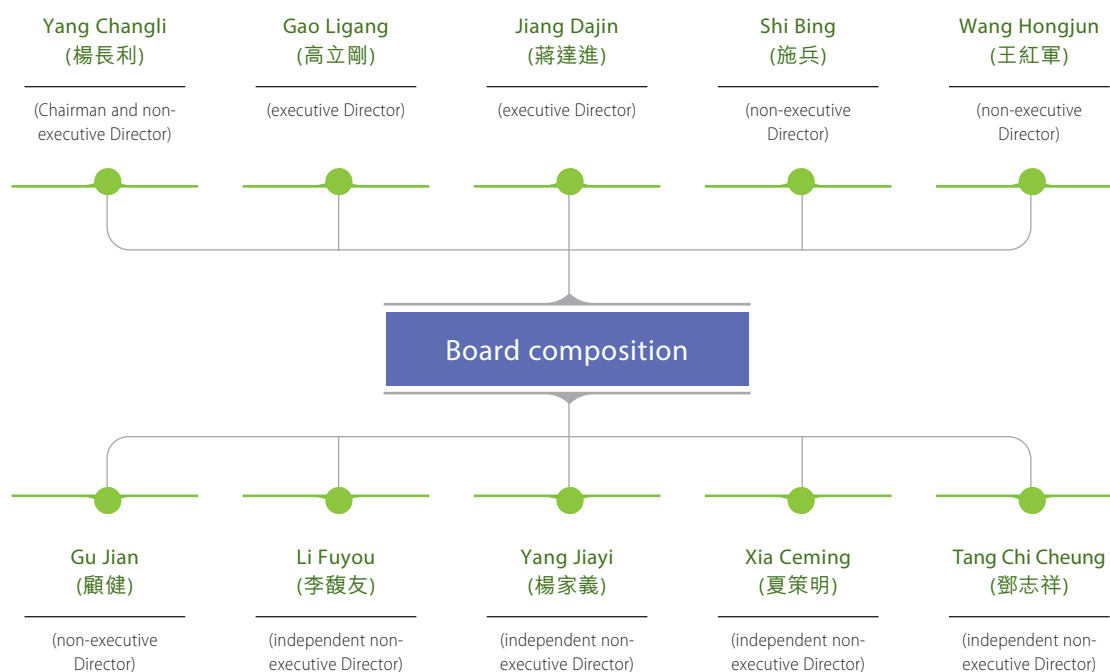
Yang Changli
(楊長利)

(Chairman and non-executive Director)

Gao Ligang
(高立剛)

(executive Director)

Jiang Dajin
(蔣達進)

(executive Director)

Shi Bing
(施兵)

(non-executive Director)

Wang Hongjun
(王紅軍)

(non-executive Director)

Board composition

Gu Jian
(顧健)

(non-executive Director)

Li Fuyou
(李馥友)

(independent non-executive Director)

Yang Jiayi
(楊家義)

(independent non-executive Director)

Xia Ceming
(夏策明)

(independent non-executive Director)

Tang Chi Cheung
(鄧志祥)

(independent non-executive Director)